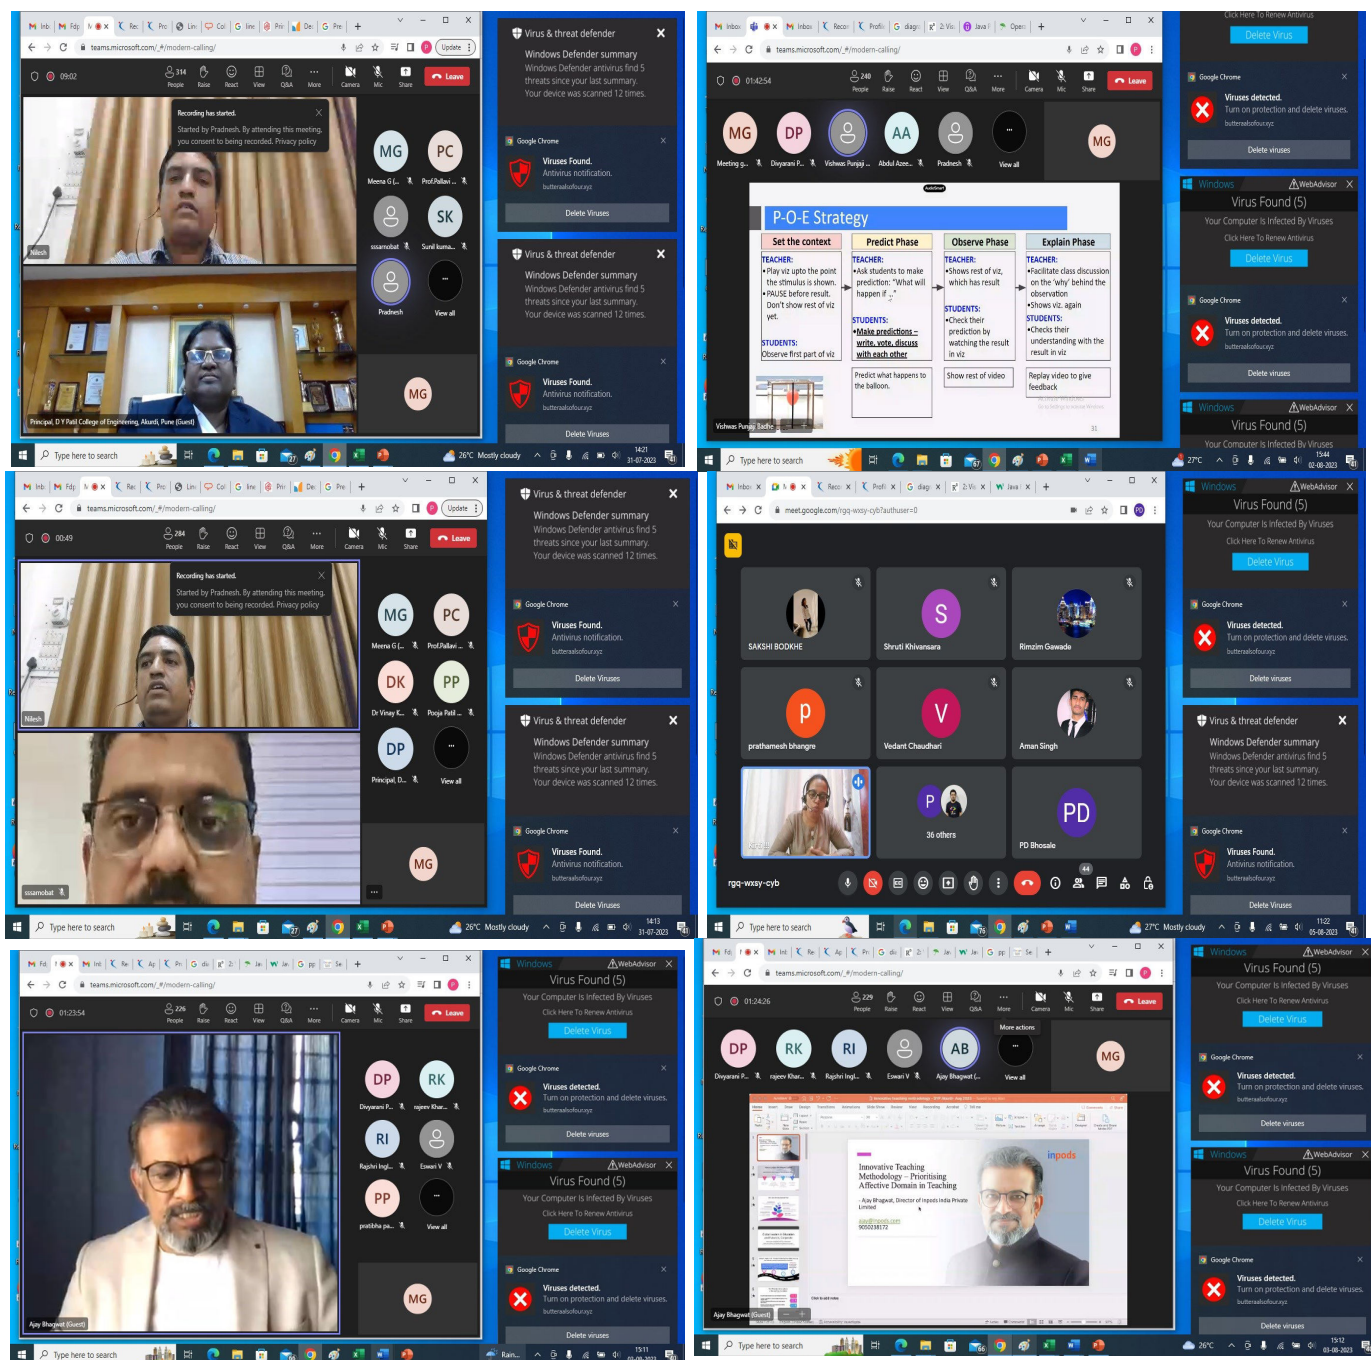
teams.microsoft.com/_#/modern-calling/

09:02

314 People Raise React View Q&A More Camera Mic Share Leave

Recording has started.
Started by Pradnesh. By attending this meeting, you consent to being recorded. Privacy policy

Nilesh

Principal, D Y Patil College of Engineering, Akurdi, Pune (Guest)

MG Meena G (...
PC Prof.Pallavi ...
sssamobat
SK Sunil kuma...
Pradnesh
View all
MG

Virus & threat defender
Windows Defender summary
Windows Defender antivirus find 5 threats since your last summary. Your device was scanned 12 times.

Google Chrome
Viruses Found.
Antivirus notification.
butteraabofourxyz
Delete Viruses

Virus & threat defender
Windows Defender summary
Windows Defender antivirus find 5 threats since your last summary. Your device was scanned 12 times.

Google Chrome
Viruses Found.
Antivirus notification.
butteraabofourxyz
Delete Viruses

Type here to search
26°C Mostly cloudy
14:21
31-07-2023

teams.microsoft.com/_#/modern-calling/

01:42:54

240 People Raise React View Q&A More Camera Mic Share Leave

MG Meeting g...
DP Divyarani P...
Vishwas Punjaj ...
AA Abdul Azee...
Pradnesh
View all
MG

P-O-E Strategy

| Set the context | Predict Phase | Observe Phase | Explain Phase |
|---|---|---|---|
| TEACHER: •Play viz upto the point the stimulus is shown. •PAUSE before result. Don't show rest of viz yet. STUDENTS: Observe first part of viz | TEACHER: •Ask students to make prediction: "What will happen if ..." STUDENTS: •Make predictions – write, vote, discuss with each other | TEACHER: •Shows rest of viz, which has result STUDENTS: •Check their prediction by watching the result in viz | TEACHER: •Facilitate class discussion on the 'why' behind the observation •Shows viz. again STUDENTS: •Checks their understanding with the result in viz |
| | Predict what happens to the balloon. | Show rest of video | Replay video to give feedback |

31

Vishwas Punjaj Badhe

Click Here To Renew Antivirus
Delete Virus

Google Chrome
Viruses detected.
Turn on protection and delete viruses.
butteraabofourxyz
Delete viruses

Windows
WebAdvisor
Virus Found (5)
Your Computer Is Infected By Viruses
Click Here To Renew Antivirus
Delete Virus

Google Chrome
Viruses detected.
Turn on protection and delete viruses.
butteraabofourxyz
Delete viruses

Windows
WebAdvisor
Virus Found (5)
Your Computer Is Infected By Viruses

Type here to search
27°C
15:44
02-08-2023

teams.microsoft.com/_#/modern-calling/

00:49

284 People Raise React View Q&A More Camera Mic Share Leave

Recording has started.
Started by Pradnesh. By attending this meeting, you consent to being recorded. Privacy policy

Nilesh
sssamobat

MG Meena G (...
PC Prof.Pallavi ...
DK Dr Vinay K...
PP Pooja Patil ...
DP Principal, D...
View all
MG

Virus & threat defender
Windows Defender summary
Windows Defender antivirus find 5 threats since your last summary. Your device was scanned 12 times.

Google Chrome
Viruses Found.
Antivirus notification.
butteraabofourxyz
Delete Viruses

Virus & threat defender
Windows Defender summary
Windows Defender antivirus find 5 threats since your last summary. Your device was scanned 12 times.

Google Chrome
Viruses Found.
Antivirus notification.
butteraabofourxyz
Delete Viruses

Type here to search
26°C Mostly cloudy
14:13
31-07-2023

meet.google.com/rgq-wxsy-cyb?authuser=0

SAKSHI BODKHE
S Shruti Khivansara
Rimzim Gawade
p prathamesh bhangre
V Vedant Chaudhari
Aman Singh
36 others
PD PD Bhosale

rgq-wxsy-cyb

Windows
WebAdvisor
Virus Found (5)
Your Computer Is Infected By Viruses
Click Here To Renew Antivirus
Delete Virus

Google Chrome
Viruses detected.
Turn on protection and delete viruses.
butteraabofourxyz
Delete viruses

Virus & threat defender
Windows Defender summary
Windows Defender antivirus find 5 threats since your last summary. Your device was scanned 12 times.

Google Chrome
Viruses Found.
Antivirus notification.
butteraabofourxyz
Delete Viruses

Type here to search
27°C Mostly cloudy
11:22
05-08-2023

teams.microsoft.com/_#/modern-calling/

01:23:54

226 People Raise React View Q&A More Camera Mic Share Leave

Ajay Bhagwat (Guest)

DP Divyarani P...
RK rajeev Khar...
RI Rajshri Ingl...
Eswari V
PP prabbha pa...
View all
MG

Windows
WebAdvisor
Virus Found (5)
Your Computer Is Infected By Viruses
Click Here To Renew Antivirus
Delete Virus

Google Chrome
Viruses detected.
Turn on protection and delete viruses.
butteraabofourxyz
Delete viruses

Windows
WebAdvisor
Virus Found (5)
Your Computer Is Infected By Viruses
Click Here To Renew Antivirus
Delete Virus

Google Chrome
Viruses detected.
Turn on protection and delete viruses.
butteraabofourxyz
Delete viruses

Type here to search
Rain...
15:11

teams.microsoft.com/_#/modern-calling/

01:24:26

229 People Raise React View Q&A More Camera Mic Share Leave

DP Divyarani P...
RK rajeev Khar...
RI Rajshri Ingl...
Eswari V
AB Ajay Bhagwat (...
More actions
View all
MG

Innovative Teaching Methodology – Prioritising Affective Domain in Teaching
- Ajay Bhagwat, Director of inpods India Private Limited
9055038172
inpods

Ajay Bhagwat (Guest)

Windows
WebAdvisor
Virus Found (5)
Your Computer Is Infected By Viruses
Click Here To Renew Antivirus
Delete Virus

Google Chrome
Viruses detected.
Turn on protection and delete viruses.
butteraabofourxyz
Delete viruses

Windows
WebAdvisor
Virus Found (5)
Your Computer Is Infected By Viruses
Click Here To Renew Antivirus
Delete Virus

Google Chrome
Viruses detected.
Turn on protection and delete viruses.
butteraabofourxyz
Delete viruses

Type here to search
26°C
15:12
03-08-2023